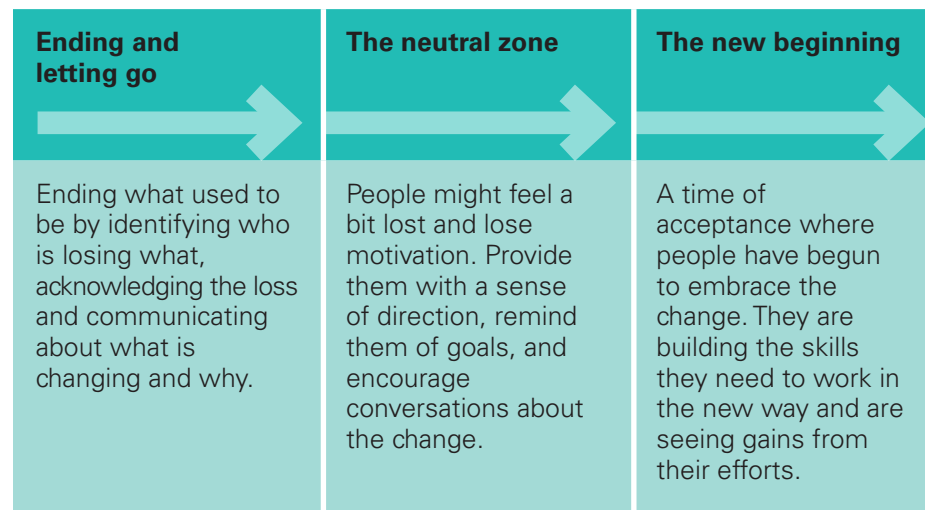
| Ending and letting go | The neutral zone | The new beginning |
|---|---|---|
| Ending what used to be by identifying who is losing what, acknowledging the loss and communicating about what is changing and why. | People might feel a bit lost and lose motivation. Provide them with a sense of direction, remind them of goals, and encourage conversations about the change. | A time of acceptance where people have begun to embrace the change. They are building the skills they need to work in the new way and are seeing gains from their efforts. |